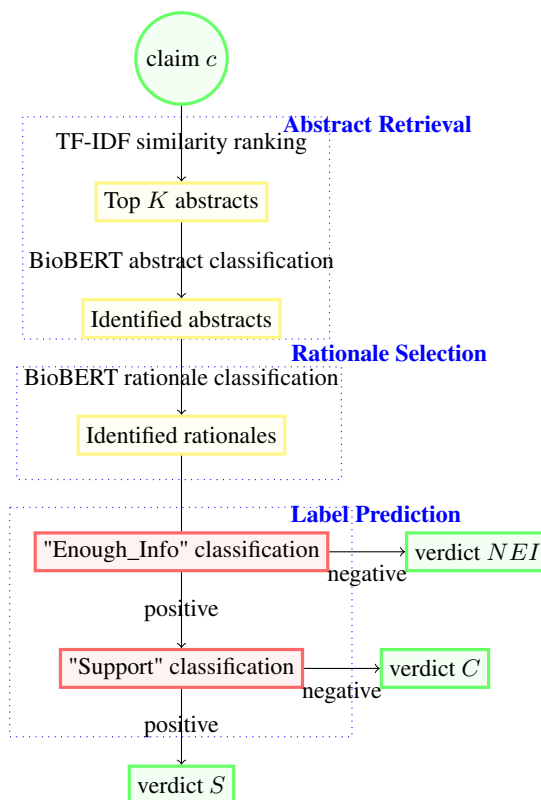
claim $c$

Abstract Retrieval

TF-IDF similarity ranking

Top $K$ abstracts

BioBERT abstract classification

Identified abstracts

Rationale Selection

BioBERT rationale classification

Identified rationales

Label Prediction

"Enough_Info" classification

negative

verdict $NEI$

positive

"Support" classification

negative

verdict $C$

positive

verdict $S$